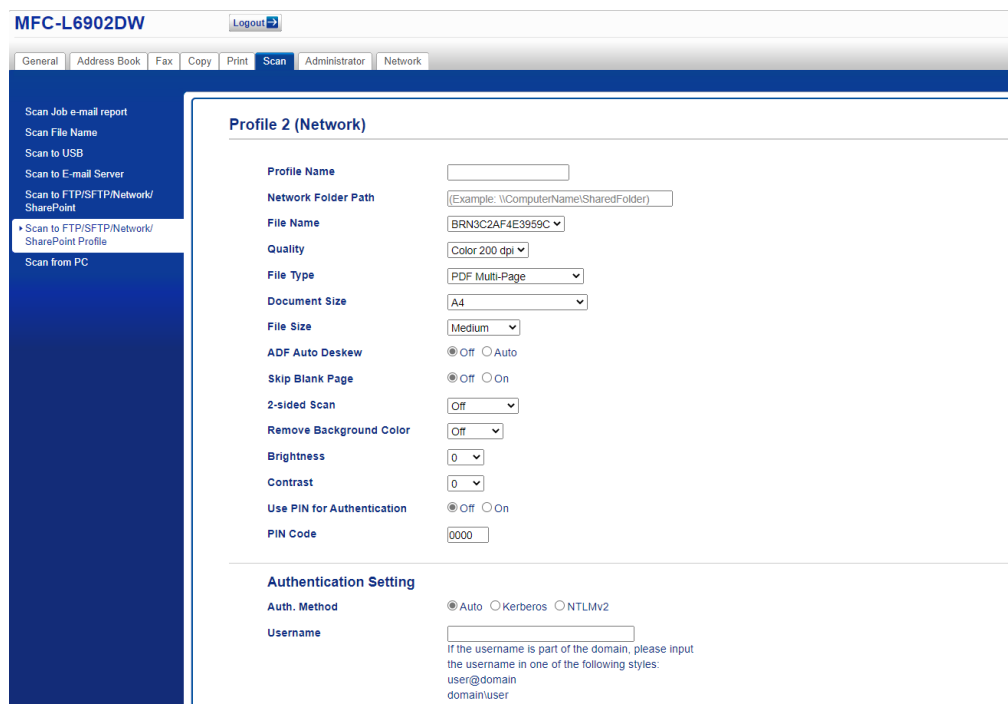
MFC-L6902DW

Logout

General | Address Book | Fax | Copy | Print | Scan | Administrator | Network

Scan Job e-mail report
Scan File Name
Scan to USB
Scan to E-mail Server
Scan to FTP/SFTP/Network/ SharePoint
Scan to FTP/SFTP/Network/ SharePoint Profile
Scan from PC

Profile 2 (Network)

| | |
|---|---|
| Profile Name | |
| Network Folder Path | (Example: \\ComputerName\SharedFolder) |
| File Name | BRN3C2AF4E3959C |
| Quality | Color 200 dpi |
| File Type | PDF Multi-Page |
| Document Size | A4 |
| File Size | Medium |
| ADF Auto Deskew | Off Auto |
| Skip Blank Page | Off On |
| 2-sided Scan | Off |
| Remove Background Color | Off |
| Brightness | 0 |
| Contrast | 0 |
| Use PIN for Authentication | Off On |
| PIN Code | 0000 |

Authentication Setting

| | |
|---|---|
| Auth. Method | Auto Kerberos NTLMv2 |
| Username | |

If the username is part of the domain, please input the username in one of the following styles:
user@domain
domain\user